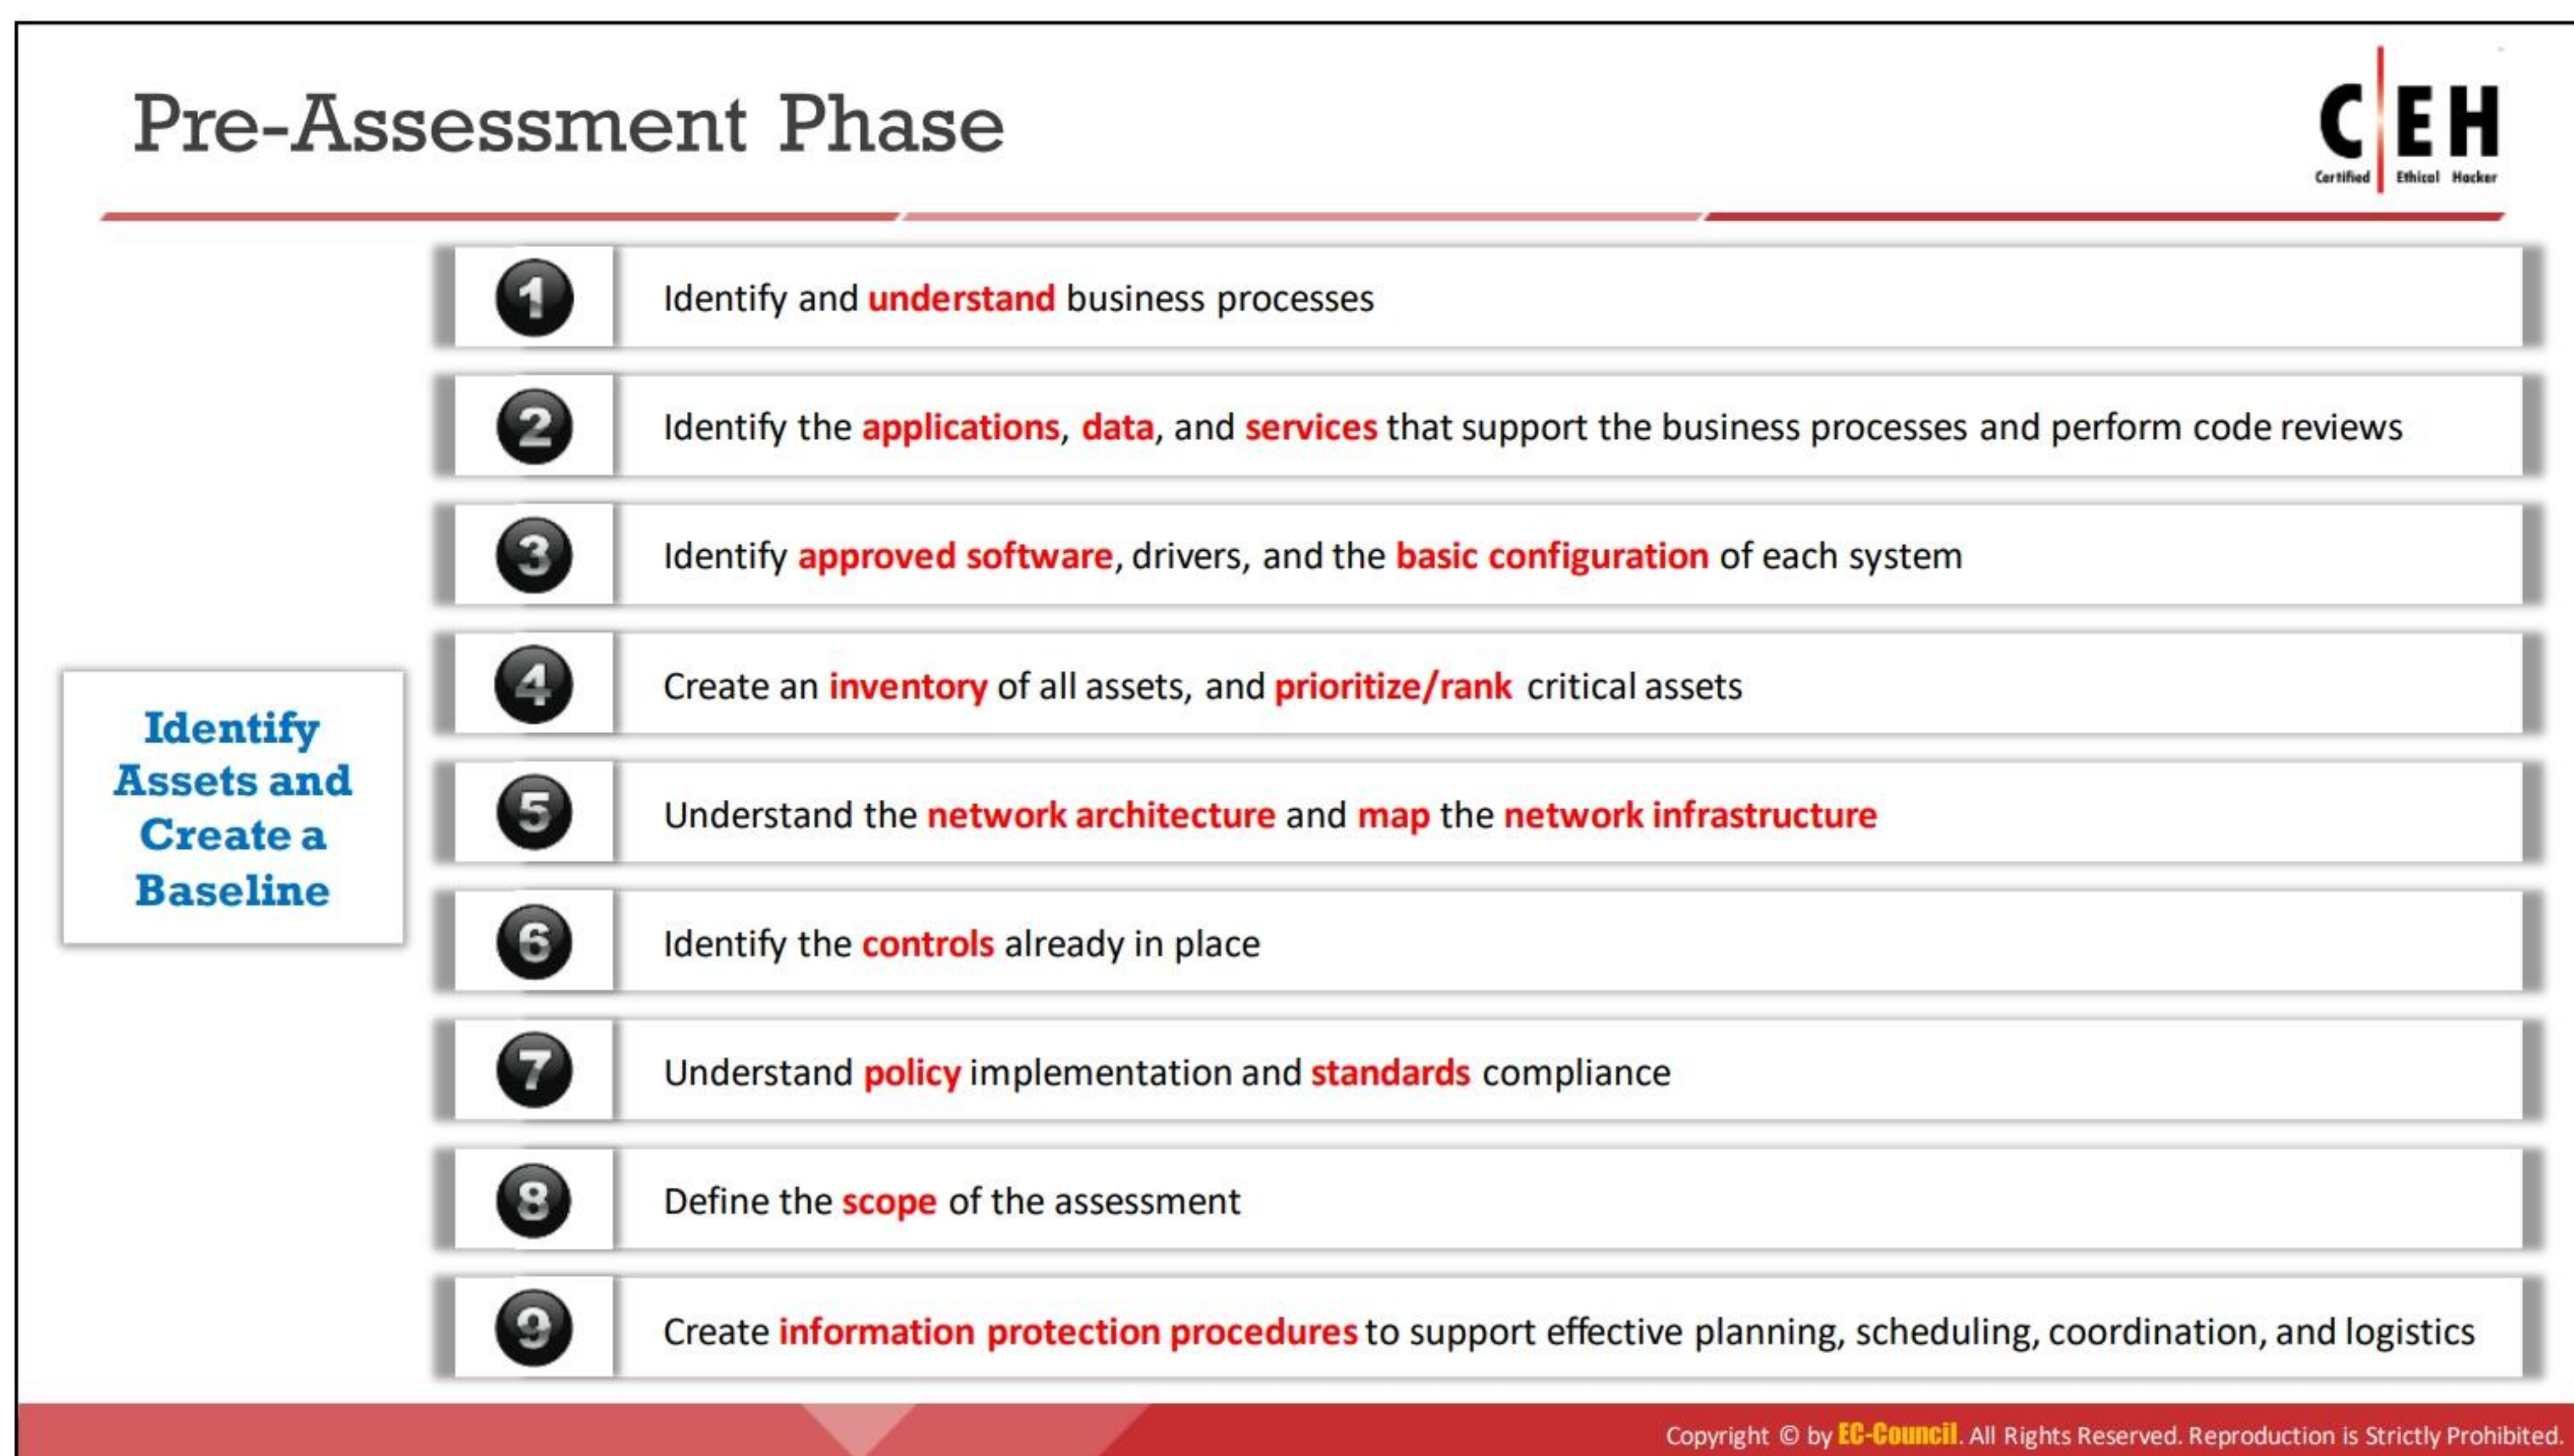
Pre-Assessment Phase

C|EH
Certified Ethical Hacker

Identify Assets and Create a Baseline

1 Identify and understand business processes

2 Identify the applications, data, and services that support the business processes and perform code reviews

3 Identify approved software, drivers, and the basic configuration of each system

4 Create an inventory of all assets, and prioritize/rank critical assets

5 Understand the network architecture and map the network infrastructure

6 Identify the controls already in place

7 Understand policy implementation and standards compliance

8 Define the scope of the assessment

9 Create information protection procedures to support effective planning, scheduling, coordination, and logistics

Copyright © by EC-Council. All Rights Reserved. Reproduction is Strictly Prohibited.